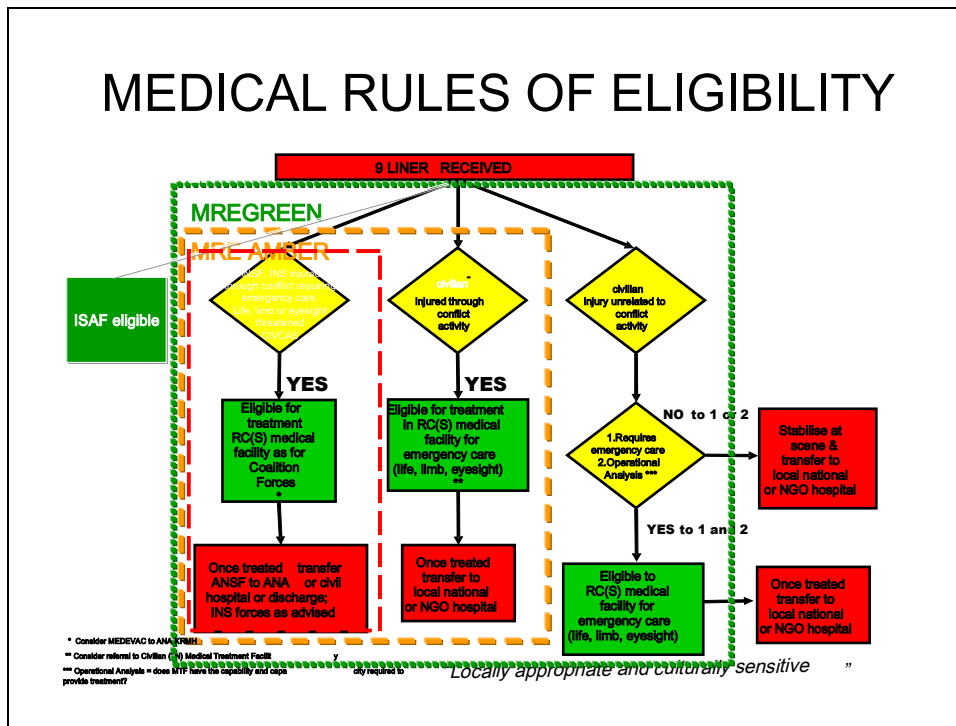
MEDICAL RULES OF ELIGIBILITY

9 LINER RECEIVED

MREGREEN

MRE AMBER

ISAF eligible

ANSF INS injured through conflict requiring emergency care, life, limb or eyesight threatened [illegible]

civilian injured through conflict activity

civilian injury unrelated to conflict activity

YES

YES

Eligible for treatment RC(S) medical facility as for Coalition Forces *

Eligible for treatment in RC(S) medical facility for emergency care (life, limb, eyesight) **

NO to 1 or 2

1.Requires emergency care
2.Operational Analysis ***

Stabilise at scene & transfer to local national or NGO hospital

YES to 1 and 2

Once treated transfer ANSF to ANA or civil hospital or discharge; INS forces as advised

Once treated transfer to local national or NGO hospital

Eligible to RC(S) medical facility for emergency care (life, limb, eyesight)

Once treated transfer to local national or NGO hospital

* Consider MEDEVAC to ANA KRMH

** Consider referral to Civilian ([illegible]) Medical Treatment Facilit y

*** Operational Analysis = does MTF have the capability and capa city required to provide treatment?

Locally appropriate and culturally sensitive ”